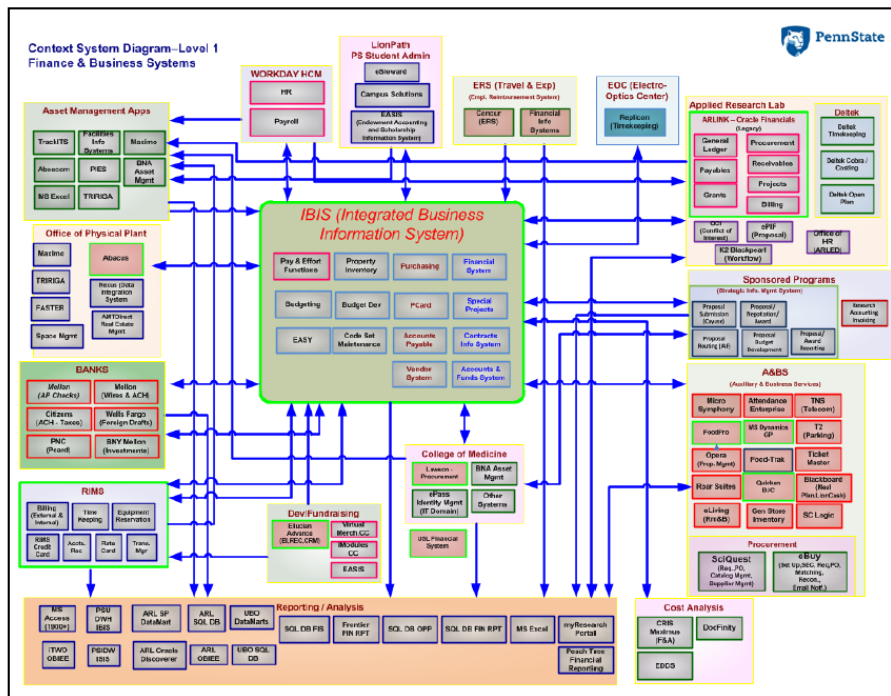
Context System Diagram–Level 1
Finance & Business Systems

PennState

Asset Management Apps
TrackITS
Facilities Info Systems
Maximo
Abeacom
PIES
BNA Asset Mgmt
MS Excel
TRIRIGA

WORKDAY HCM
HR
Payroll

LionPath
PS Student Admin
eSteward
Campus Solutions
EASIS (Endowment Accounting and Scholarship Information System)

ERS (Travel & Exp)
(Empl. Reimbursement System)
Concur (ERS)
Financial Info Systems

EOC (Electro-Optics Center)
Replicon (Timekeeping)

Applied Research Lab
ARLINK – Oracle Financials (Legacy)
General Ledger
Procurement
Payables
Receivables
Projects
Grants
Billing
COI (Conflict of Interest)
ePIF (Proposal)
K2 Blackpearl (Workflow)
Office of HR (ARL/ED)

Deltek
Deltek Timekeeping
Deltek Cobra / Costing
Deltek Open Plan

Office of Physical Plant
Maximo
Abacus
TRIRIGA
Nexus (Data Integration System)
FASTER
AiMTDirect Real Estate Mgmt
Space Mgmt

IBIS (Integrated Business Information System)
Pay & Effort Functions
Property Inventory
Purchasing
Financial System
Budgeting
Budget Dev
PCard
Special Projects
EASY
Code Set Maintenance
Accounts Payable
Contracts Info System
Vendor System
Accounts & Funds System

Sponsored Programs
(Strategic Info. Mgmt System)
Proposal Submission (Cayuse)
Proposal / Negotiation / Award
Research Accounting Invoicing
Proposal Routing (All)
Proposal Budget Development
Proposal / Award Reporting

BANKS
Mellon (AP Checks)
Mellon (Wires & ACH)
Citizens (ACH - Taxes)
Wells Fargo (Foreign Drafts)
PNC (Pcard)
BNY Mellon (Investments)

A&BS
(Auxiliary & Business Services)
Micro Symphony
Attendance Enterprise
TNS (Telecom)
FoodPro
MS Dynamics GP
T2 (Parking)
Opera (Prop. Mgmt)
Food-Trak
Ticket Master
Roar Suites
Quicken B/C
Blackboard (Meal Plan, LionCash)
eLiving (Rm&B)
Gen Stores Inventory
SC Logic

College of Medicine
Lawson - Procurement
BNA Asset Mgmt
ePass Identity Mgmt (IIT Domain)
Other Systems
USL Financial System

RIMS
Billing (External & Internal)
Time Keeping
Equipment Reservation
RIMS Credit Card
Accts. Rec
Rate Card
Trans. Mgr

Devl/Fundraising
Ellucian Advance (BLREC,CRM)
Virtual Merch CC
iModules CC
EASIS

Procurement
SciQuest (Req.,PO, Catalog Mgmt, Supplier Mgmt)
eBuy (Bill Up,SEC, Req,PO, Matching, Recon., Email Notif.)

Reporting / Analysis
MS Access (1900+)
PSU DWH IBIS
ARL SP DataMart
ARL SQL DB
UBO DataMarts
SQL DB FIS
Frontier FIN RPT
SQL DB OPP
SQL DB FIN RPT
MS Excel
myResearch Portal
ITWO OBIEE
PSIDW ISIS
ARL Oracle Discoverer
ARL OBIEE
UBO SQL DB
Peach Tree Financial Reporting

Cost Analysis
CRIS Maximus (F&A)
DocFinity
EDDS